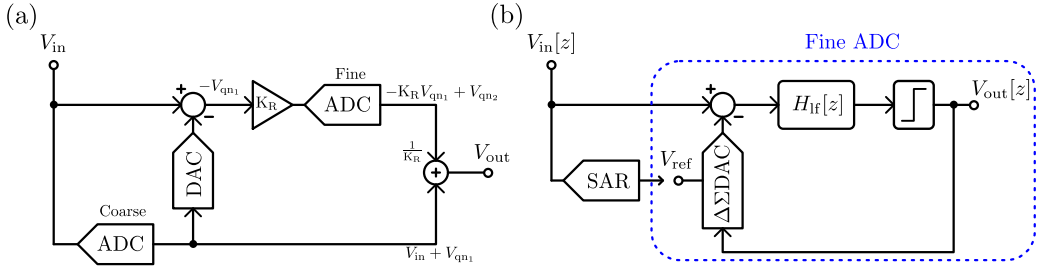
(a)

$V_{\text{in}}$

+ $-V_{\text{qn}_1}$ $\text{K}_\text{R}$ Fine ADC $-\text{K}_\text{R}V_{\text{qn}_1}+V_{\text{qn}_2}$

−

DAC

$\frac{1}{\text{K}_\text{R}}$ + $V_{\text{out}}$

Coarse ADC

$V_{\text{in}}+V_{\text{qn}_1}$

(b)

$V_{\text{in}}[z]$

Fine ADC

+ − $H_{\text{lf}}[z]$ $V_{\text{out}}[z]$

SAR $V_{\text{ref}}$ $\Delta\Sigma$DAC